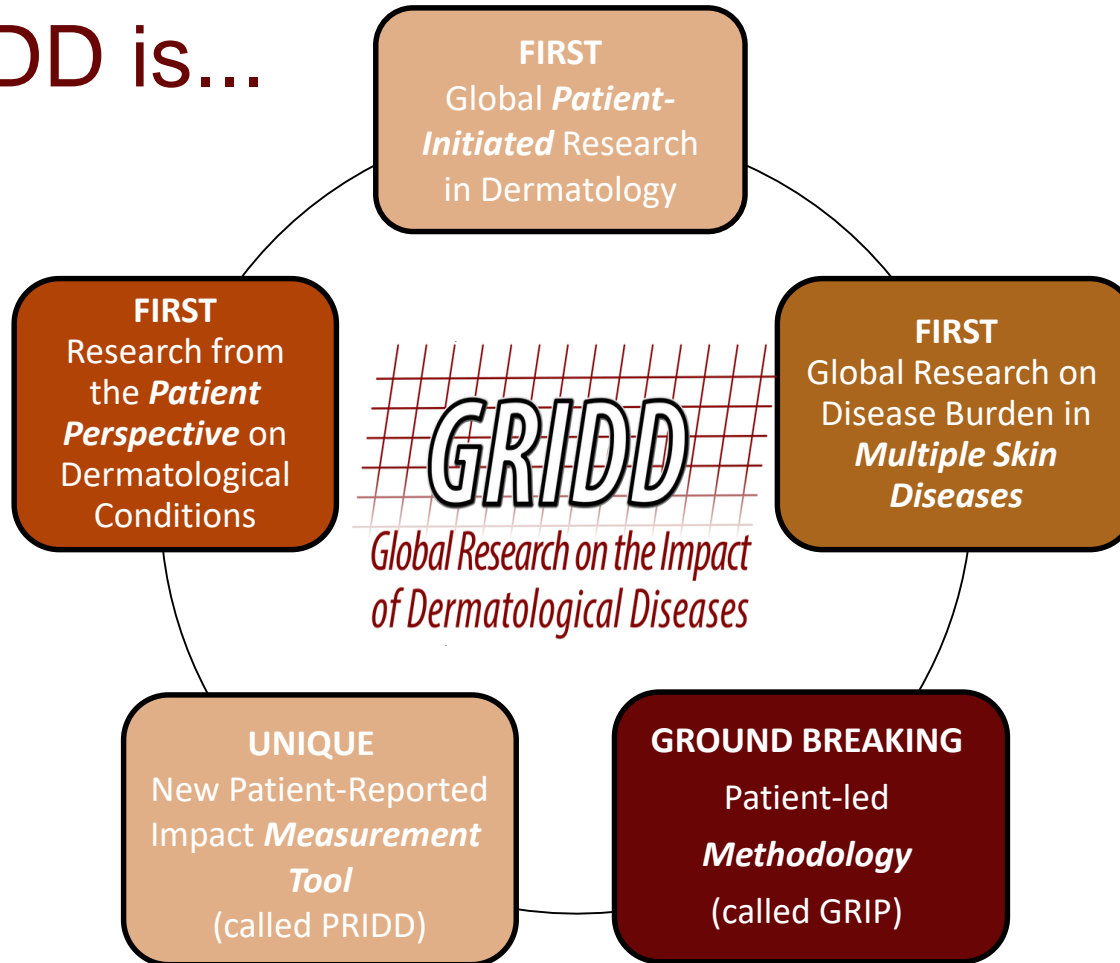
DD is...

FIRST
Global *Patient-Initiated* Research in Dermatology

FIRST
Research from the *Patient Perspective* on Dermatological Conditions

GRIDD
Global Research on the Impact of Dermatological Diseases

FIRST
Global Research on Disease Burden in *Multiple Skin Diseases*

UNIQUE
New Patient-Reported Impact *Measurement Tool*
(called PRIDD)

GROUND BREAKING
Patient-led
*Methodology*
(called GRIP)